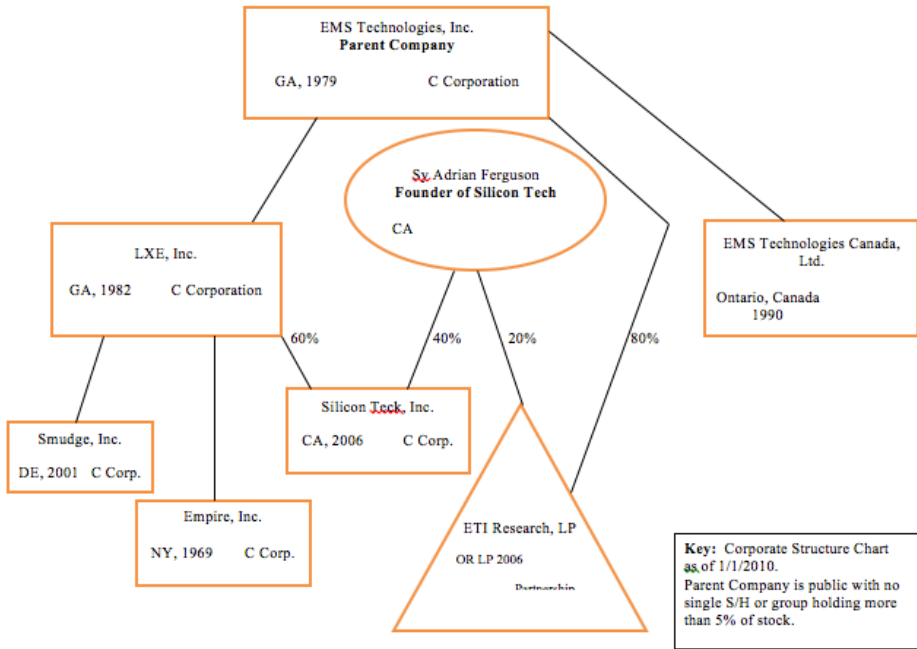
EMS Technologies, Inc.
**Parent Company**
GA, 1979 C Corporation

Sy Adrian Ferguson
**Founder of Silicon Tech**
CA

LXE, Inc.
GA, 1982 C Corporation

EMS Technologies Canada, Ltd.
Ontario, Canada
1990

60%

40%

20%

80%

Silicon Teck, Inc.
CA, 2006 C Corp.

Smudge, Inc.
DE, 2001 C Corp.

Empire, Inc.
NY, 1969 C Corp.

ETI Research, LP
OR LP 2006
Partnership

Key: Corporate Structure Chart as of 1/1/2010.
Parent Company is public with no single S/H or group holding more than 5% of stock.